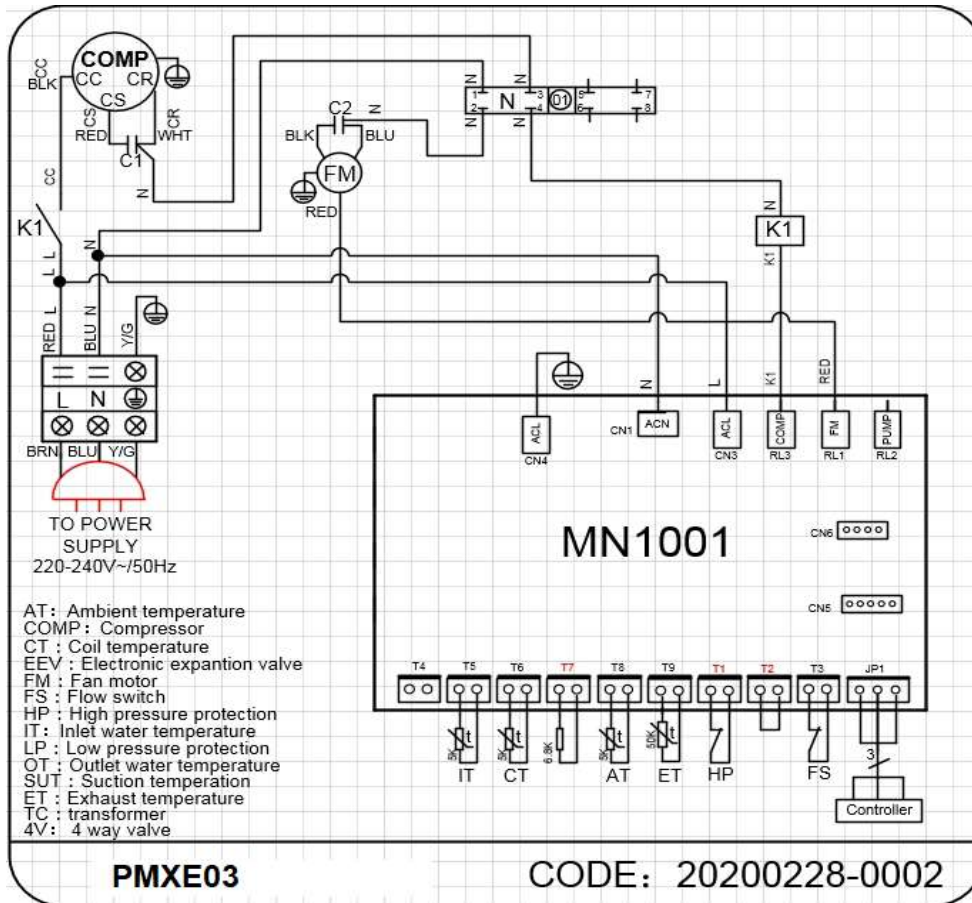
COMP
CC CR
CS
CC BLK
CS RED
CR WHT
C1
CC
N
K1
L L
N
C2 N
BLK BLU
FM
RED
N N
1 N 3 01 5 7
2 4 6 8
N N
N
K1
K1
RED L BLU N Y/G
L N
BRN BLU Y/G
TO POWER SUPPLY 220-240V~/50Hz
N
L
K1
RED
CN4 ACL
CN1 ACN
ACL CN3
COMP RL3
FM RL1
PUMP RL2
MN1001
CN6
CN5
T4 T5 T6 T7 T8 T9 T1 T2 T3 JP1
5K t IT
5K t CT
6.8K
5K t AT
50K t ET
HP
FS
3
Controller

AT: Ambient temperature
COMP: Compressor
CT : Coil temperature
EEV : Electronic expantion valve
FM : Fan motor
FS : Flow switch
HP : High pressure protection
IT: Inlet water temperature
LP : Low pressure protection
OT : Outlet water temperature
SUT : Suction temperation
ET : Exhaust temperature
TC : transformer
4V: 4 way valve

PMXE03
CODE: 20200228-0002